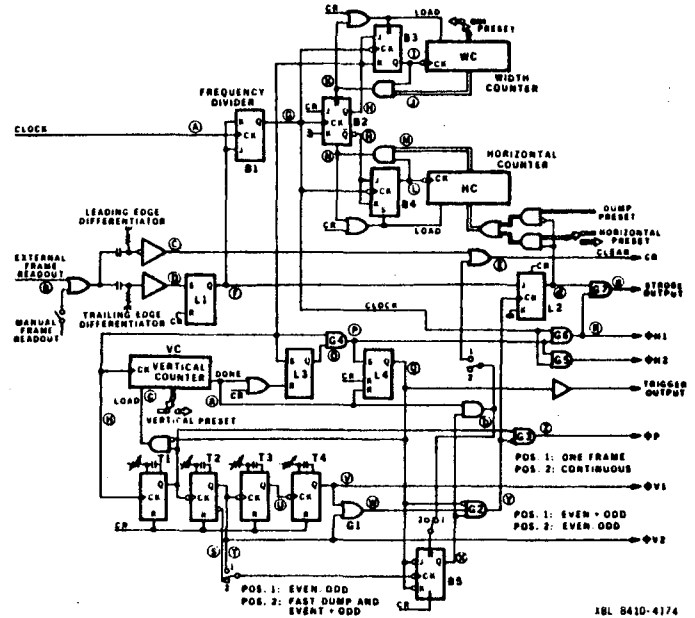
CR
LOAD
PRESET
B3
WC
WIDTH COUNTER
FREQUENCY DIVIDER
CLOCK
B1
B2
HORIZONTAL COUNTER
HC
B4
LOAD
DUMP PRESET
HORIZONTAL PRESET
LEADING EDGE DIFFERENTIATOR
EXTERNAL FRAME READOUT
TRAILING EDGE DIFFERENTIATOR
MANUAL FRAME READOUT
L1
CLEAR
CR
L2
STROBE OUTPUT
CLOCK
G7
G6
ΦH1
G5
ΦH2
VC
VERTICAL COUNTER
DONE
G4
L3
L4
TRIGGER OUTPUT
LOAD
VERTICAL PRESET
G3
ΦP
POS. 1: ONE FRAME
POS. 2: CONTINUOUS
T1
T2
T3
T4
ΦV1
G1
G2
POS. 1: EVEN + ODD
POS. 2: EVEN. ODD
CP
ΦV2
B5
POS. 1: EVEN. ODD
POS. 2: FAST DUMP AND EVENT + ODD
CR
XBL 8410-4174